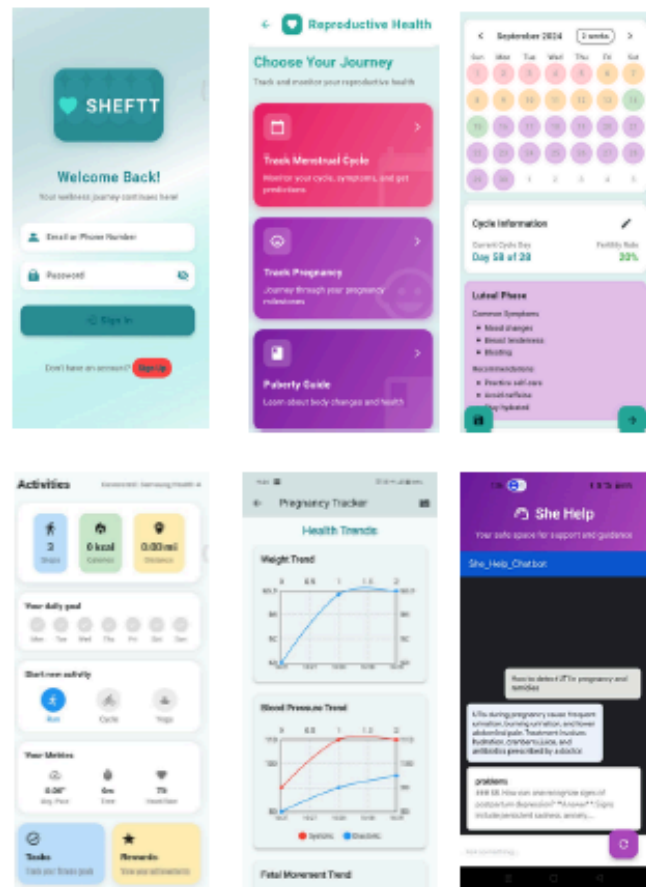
SHEFTT

Welcome Back!

Your wellness journey continues here!

Email or Phone Number

Password

Sign In

Don't have an account? Sign Up

Reproductive Health

Choose Your Journey

Track and monitor your reproductive health

Track Menstrual Cycle

Monitor your cycle, symptoms, and get predictions

Track Pregnancy

Journey through your pregnancy milestones

Puberty Guide

Learn about body changes and health

September 2024

2 weeks

Sun Mon Tue Wed Thu Fri Sat

Cycle Information

Current Cycle Day

Day 58 of 28

Fertility Rate

30%

Luteal Phase

Common Symptoms

Mood changes

Breast tenderness

Bloating

Recommendations

Practice self-care

Avoid caffeine

Stay hydrated

Activities

Connected: Samsung Health

3

Steps

0 kcal

Calories

0.00 mi

Distance

Your daily goal

Mon Tue Wed Thu Fri Sat Sun

Start new activity

Run

Cycle

Yoga

Your Metrics

Avg. Pace

Time

Heart Rate

Tasks

Rewards

Pregnancy Tracker

Health Trends

Weight Trend

Blood Pressure Trend

Systolic

Diastolic

Fetal Movement Trend

She Help

Your safe space for support and guidance

She_Help_Chatbot

How to detect UTI in pregnancy and remedies

UTIs during pregnancy cause frequent urination, burning urination, and lower abdominal pain. Treatment involves hydration, cranberry juice, and antibiotics prescribed by a doctor.

problems

How can one recognize signs of postpartum depression? Signs include persistent sadness, anxiety...

Type something...